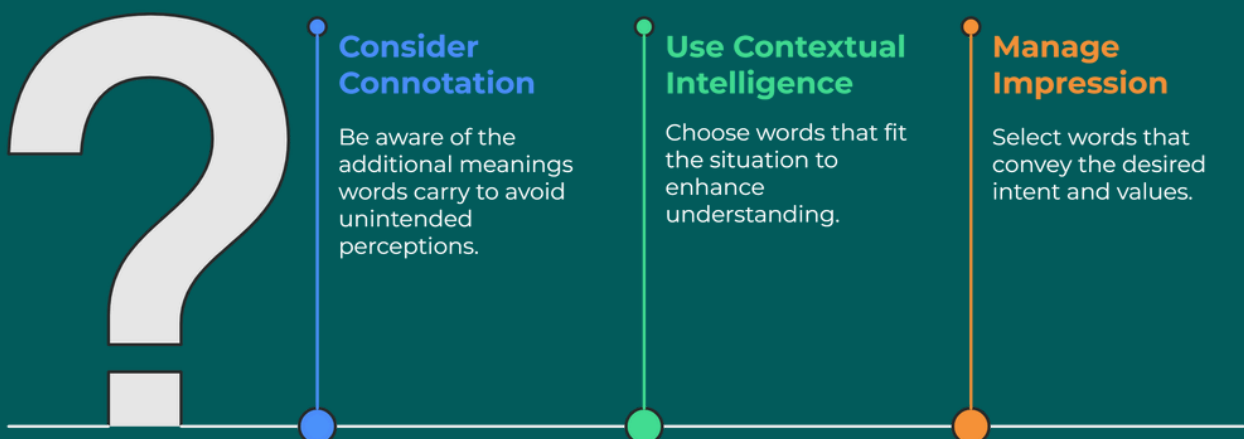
Consider Connotation

Be aware of the additional meanings words carry to avoid unintended perceptions.

Use Contextual Intelligence

Choose words that fit the situation to enhance understanding.

Manage Impression

Select words that convey the desired intent and values.